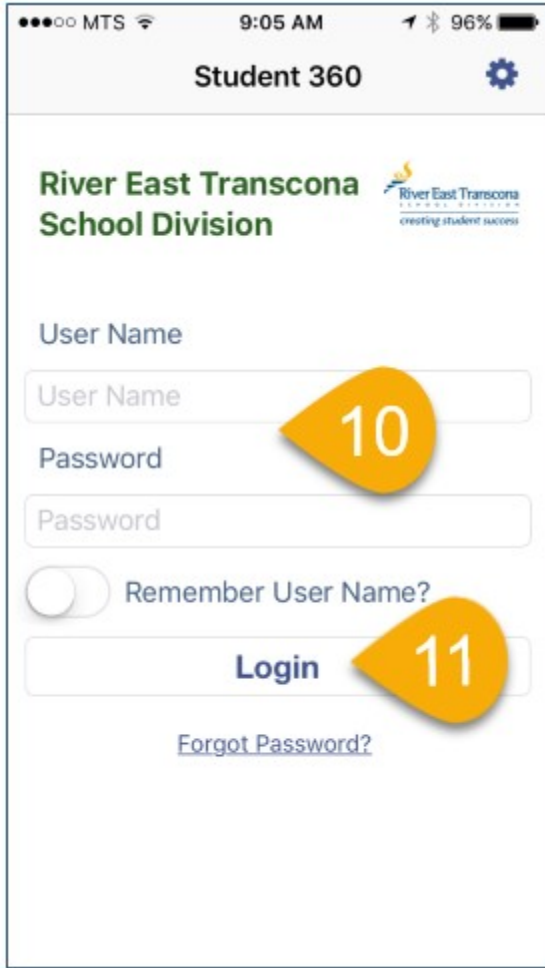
●●●○○ MTS 9:05 AM 96%

Student 360

River East Transcona School Division

River East Transcona SCHOOL DIVISION creating student success

User Name

User Name

10

Password

Password

Remember User Name?

Login

11

Forgot Password?